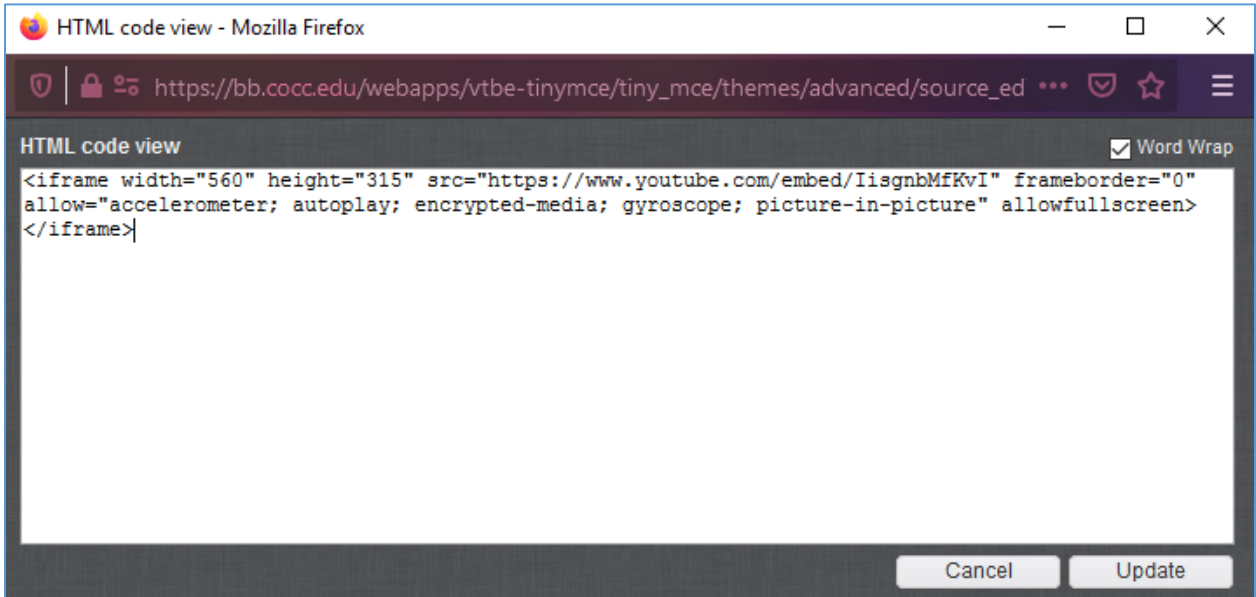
HTML code view - Mozilla Firefox

https://bb.cocc.edu/webapps/vtbe-tinymce/tiny_mce/themes/advanced/source_ed

HTML code view

Word Wrap

<iframe width="560" height="315" src="https://www.youtube.com/embed/IisgnbMfKvI" frameborder="0" allow="accelerometer; autoplay; encrypted-media; gyroscope; picture-in-picture" allowfullscreen></iframe>

Cancel

Update